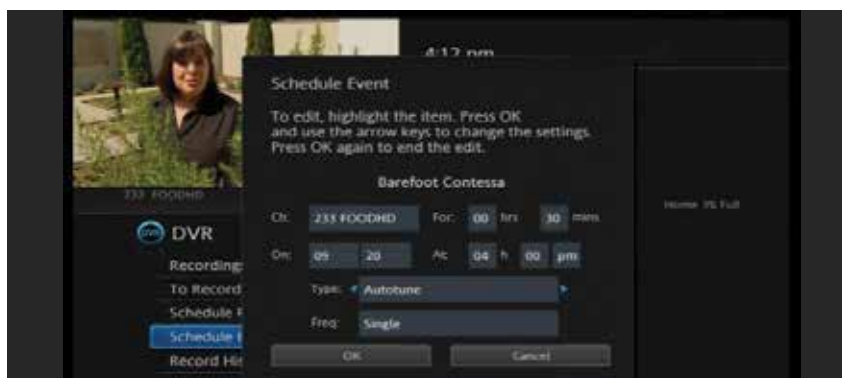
4:12 pm

233 FOODHD

DVR

Recording
To Record
Schedule
Schedule
Record His

Schedule Event

To edit, highlight the item. Press OK and use the arrow keys to change the settings. Press OK again to end the edit.

Barefoot Contessa

Ch: 233 FOODHD For: 00 hrs 30 mins

On: 09 20 At: 04 h 00 pm

Type: Autotune

Freq: Single

OK Cancel

Home 1% Full